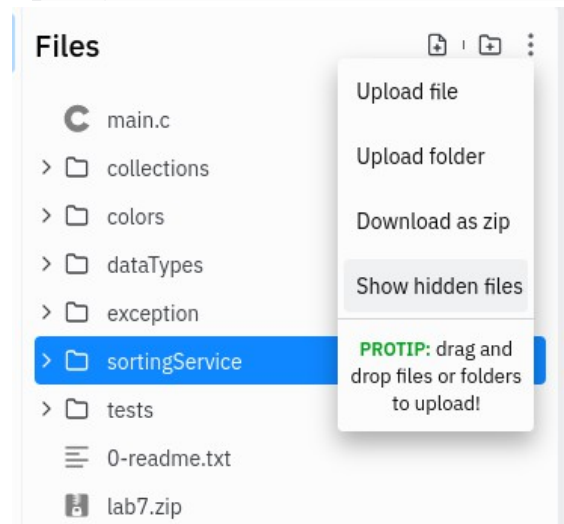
Files

main.c
collections
colors
dataTypes
exception
sortingService
tests
0-readme.txt
lab7.zip

Upload file
Upload folder
Download as zip
Show hidden files

PROTIP: drag and drop files or folders to upload!